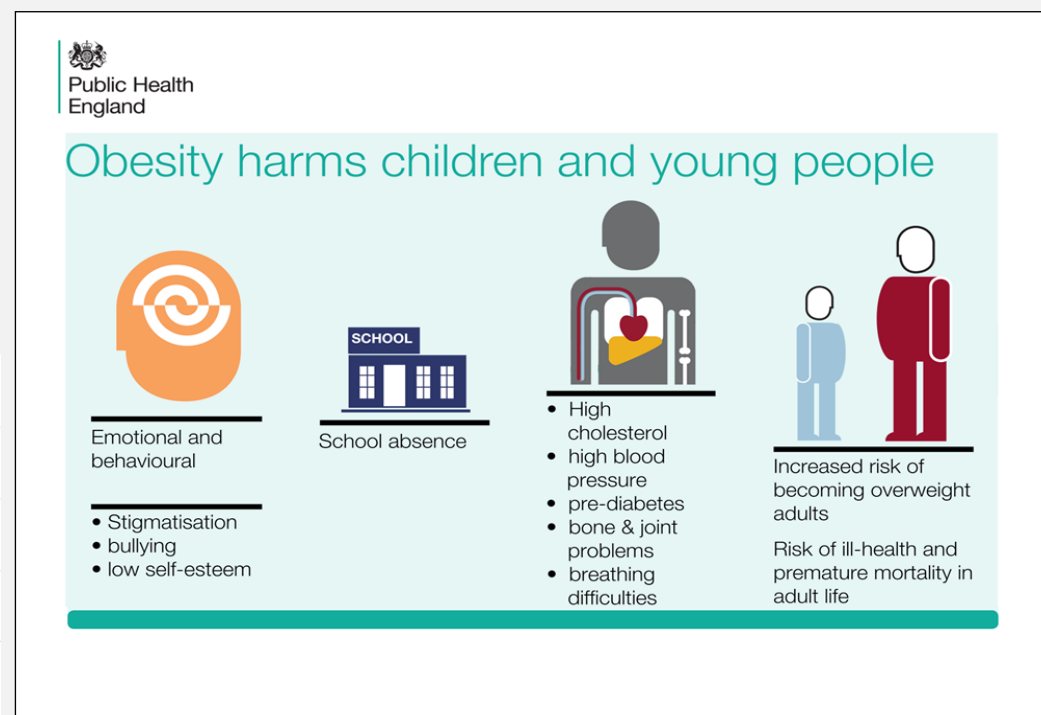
Public Health England

Obesity harms children and young people

Emotional and behavioural

• Stigmatisation
• bullying
• low self-esteem

SCHOOL

School absence

• High cholesterol
• high blood pressure
• pre-diabetes
• bone & joint problems
• breathing difficulties

Increased risk of becoming overweight adults

Risk of ill-health and premature mortality in adult life